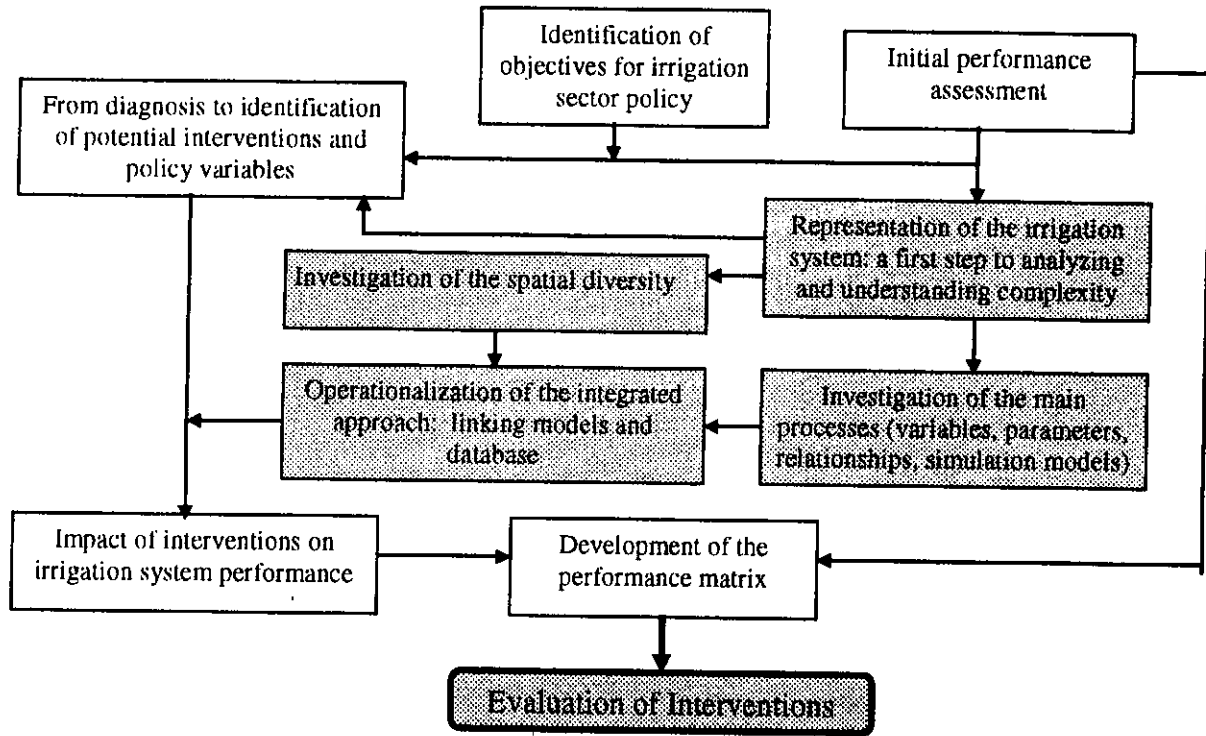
Identification of objectives for irrigation sector policy

Initial performance assessment

From diagnosis to identification of potential interventions and policy variables

Representation of the irrigation system: a first step to analyzing and understanding complexity

Investigation of the spatial diversity

Operationalization of the integrated approach: linking models and database

Investigation of the main processes (variables, parameters, relationships, simulation models)

Impact of interventions on irrigation system performance

Development of the performance matrix

Evaluation of Interventions